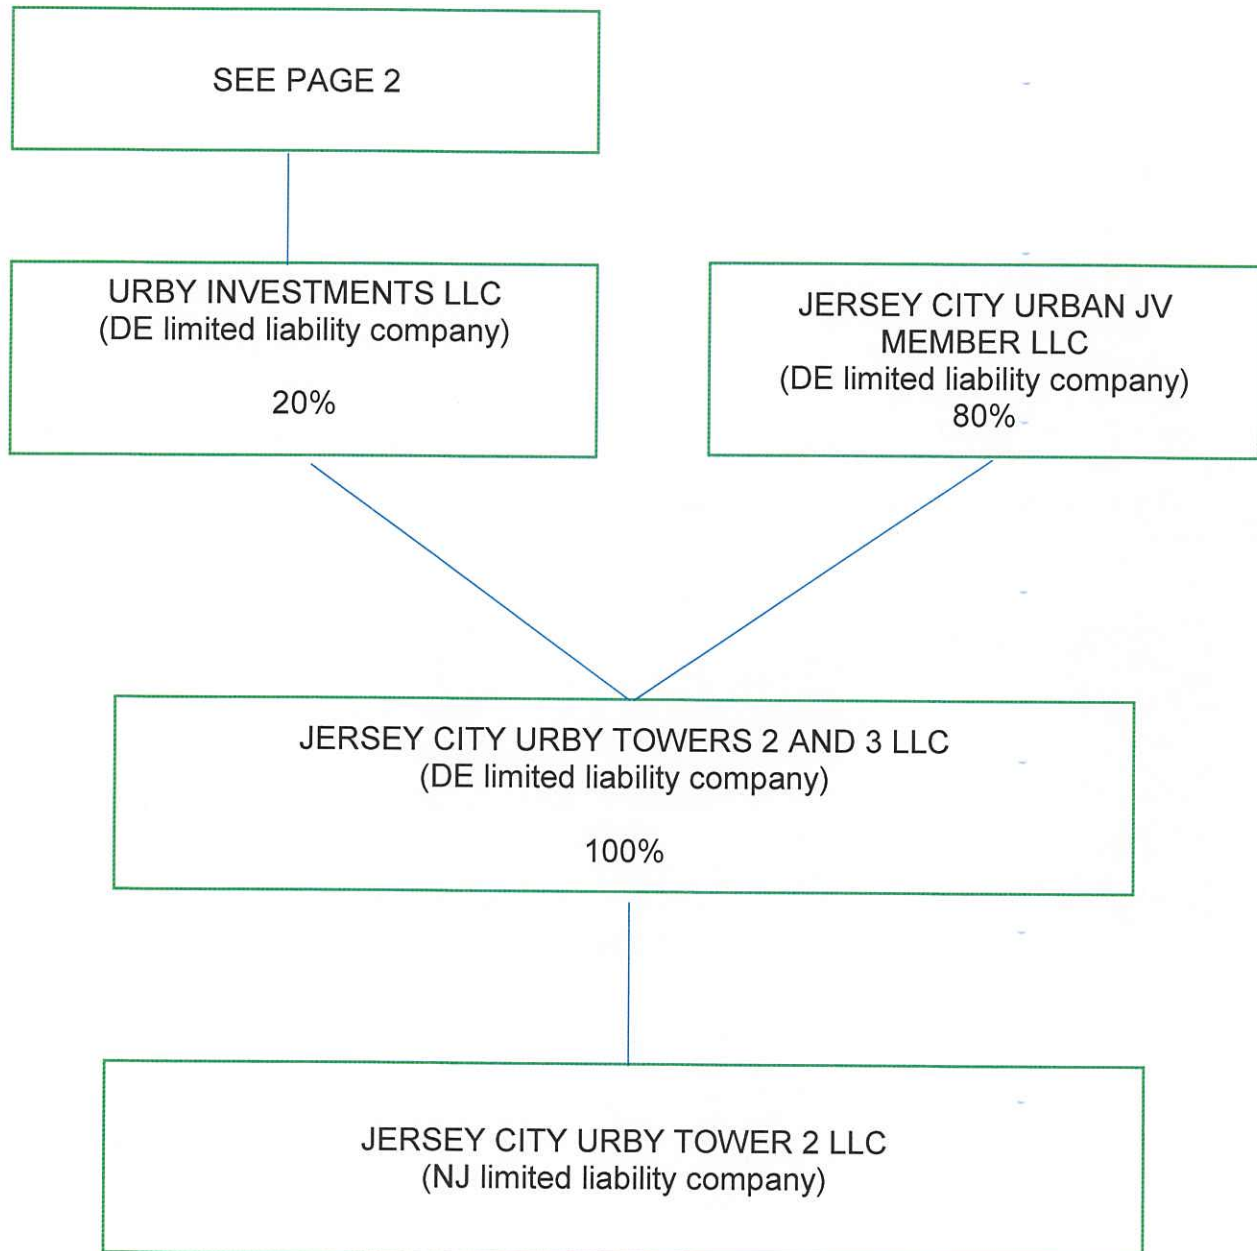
SEE PAGE 2

URBY INVESTMENTS LLC
(DE limited liability company)

20%

JERSEY CITY URBAN JV MEMBER LLC
(DE limited liability company)
80%

JERSEY CITY URBY TOWERS 2 AND 3 LLC
(DE limited liability company)

100%

JERSEY CITY URBY TOWER 2 LLC
(NJ limited liability company)